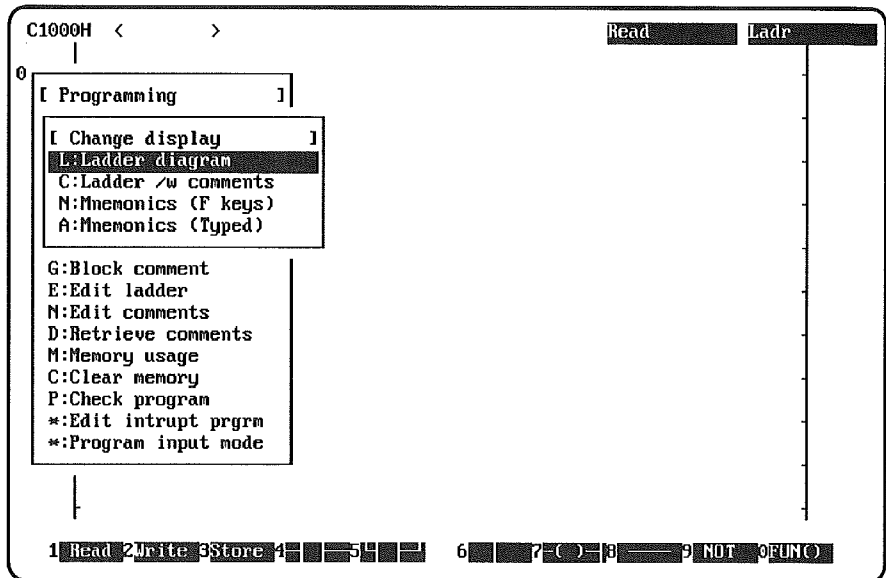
C1000H < >

Read Ladr

0

[ Programming ]

[ Change display ]
L:Ladder diagram
C:Ladder /w comments
N:Mnemonics (F keys)
A:Mnemonics (Typed)

G:Block comment
E:Edit ladder
N:Edit comments
D:Retrieve comments
M:Memory usage
C:Clear memory
P:Check program
*:Edit intrupt prgrm
*:Program input mode

1 Read 2 Write 3 Store 4 5 6 7 -( )- 8 9 NOT 0 FUN()